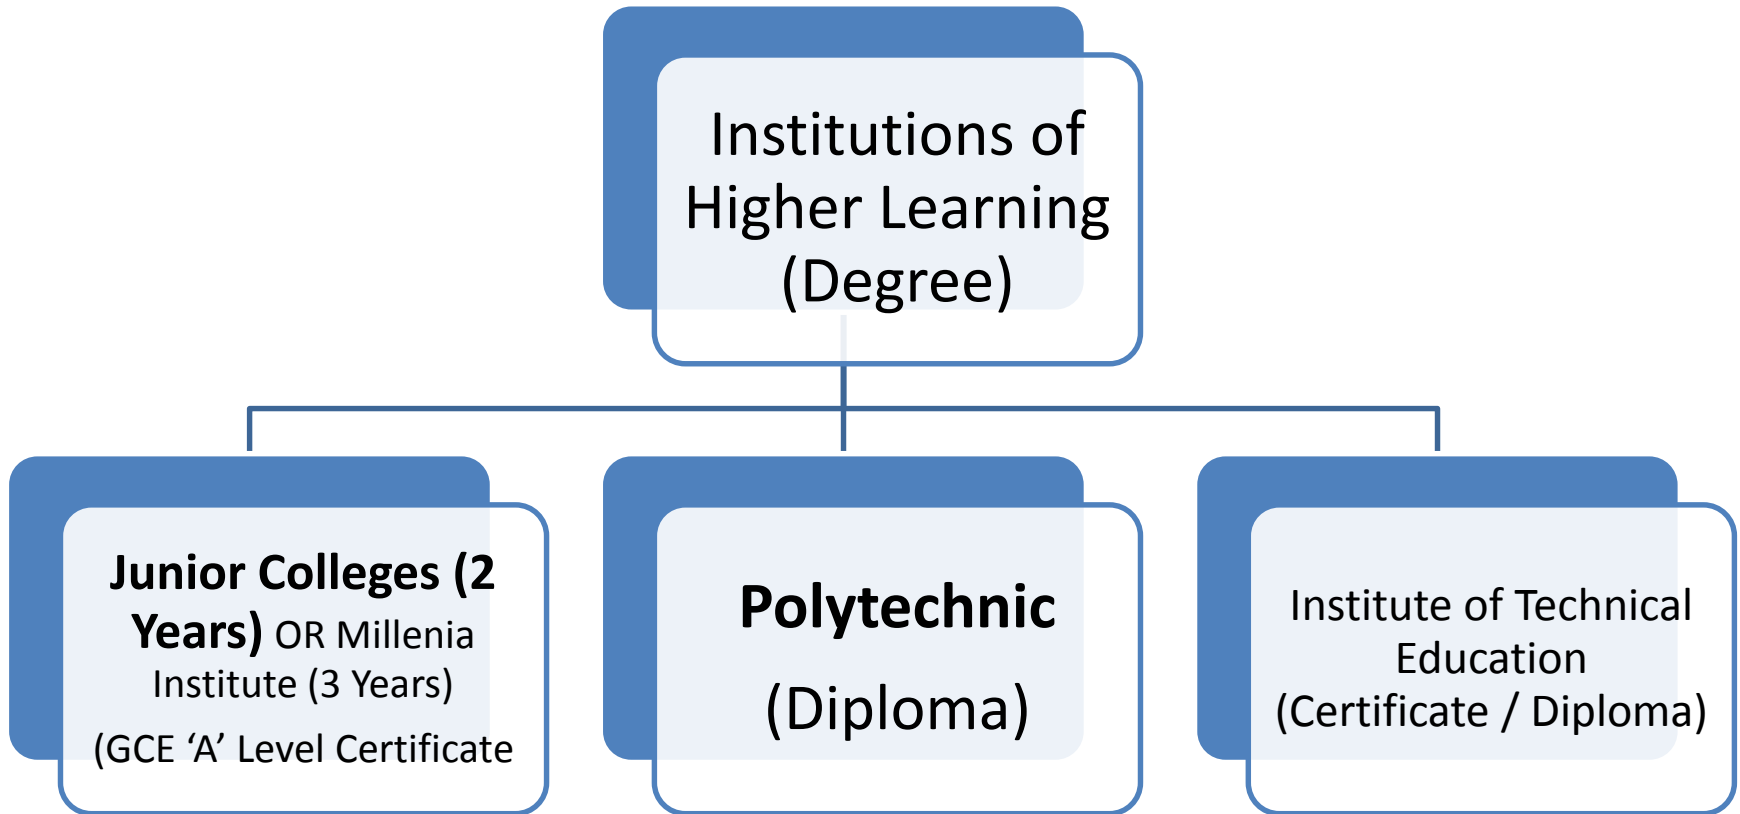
Institutions of Higher Learning (Degree)

**Junior Colleges (2 Years)** OR Millenia Institute (3 Years)

(GCE ‘A’ Level Certificate

**Polytechnic**

(Diploma)

Institute of Technical Education (Certificate / Diploma)